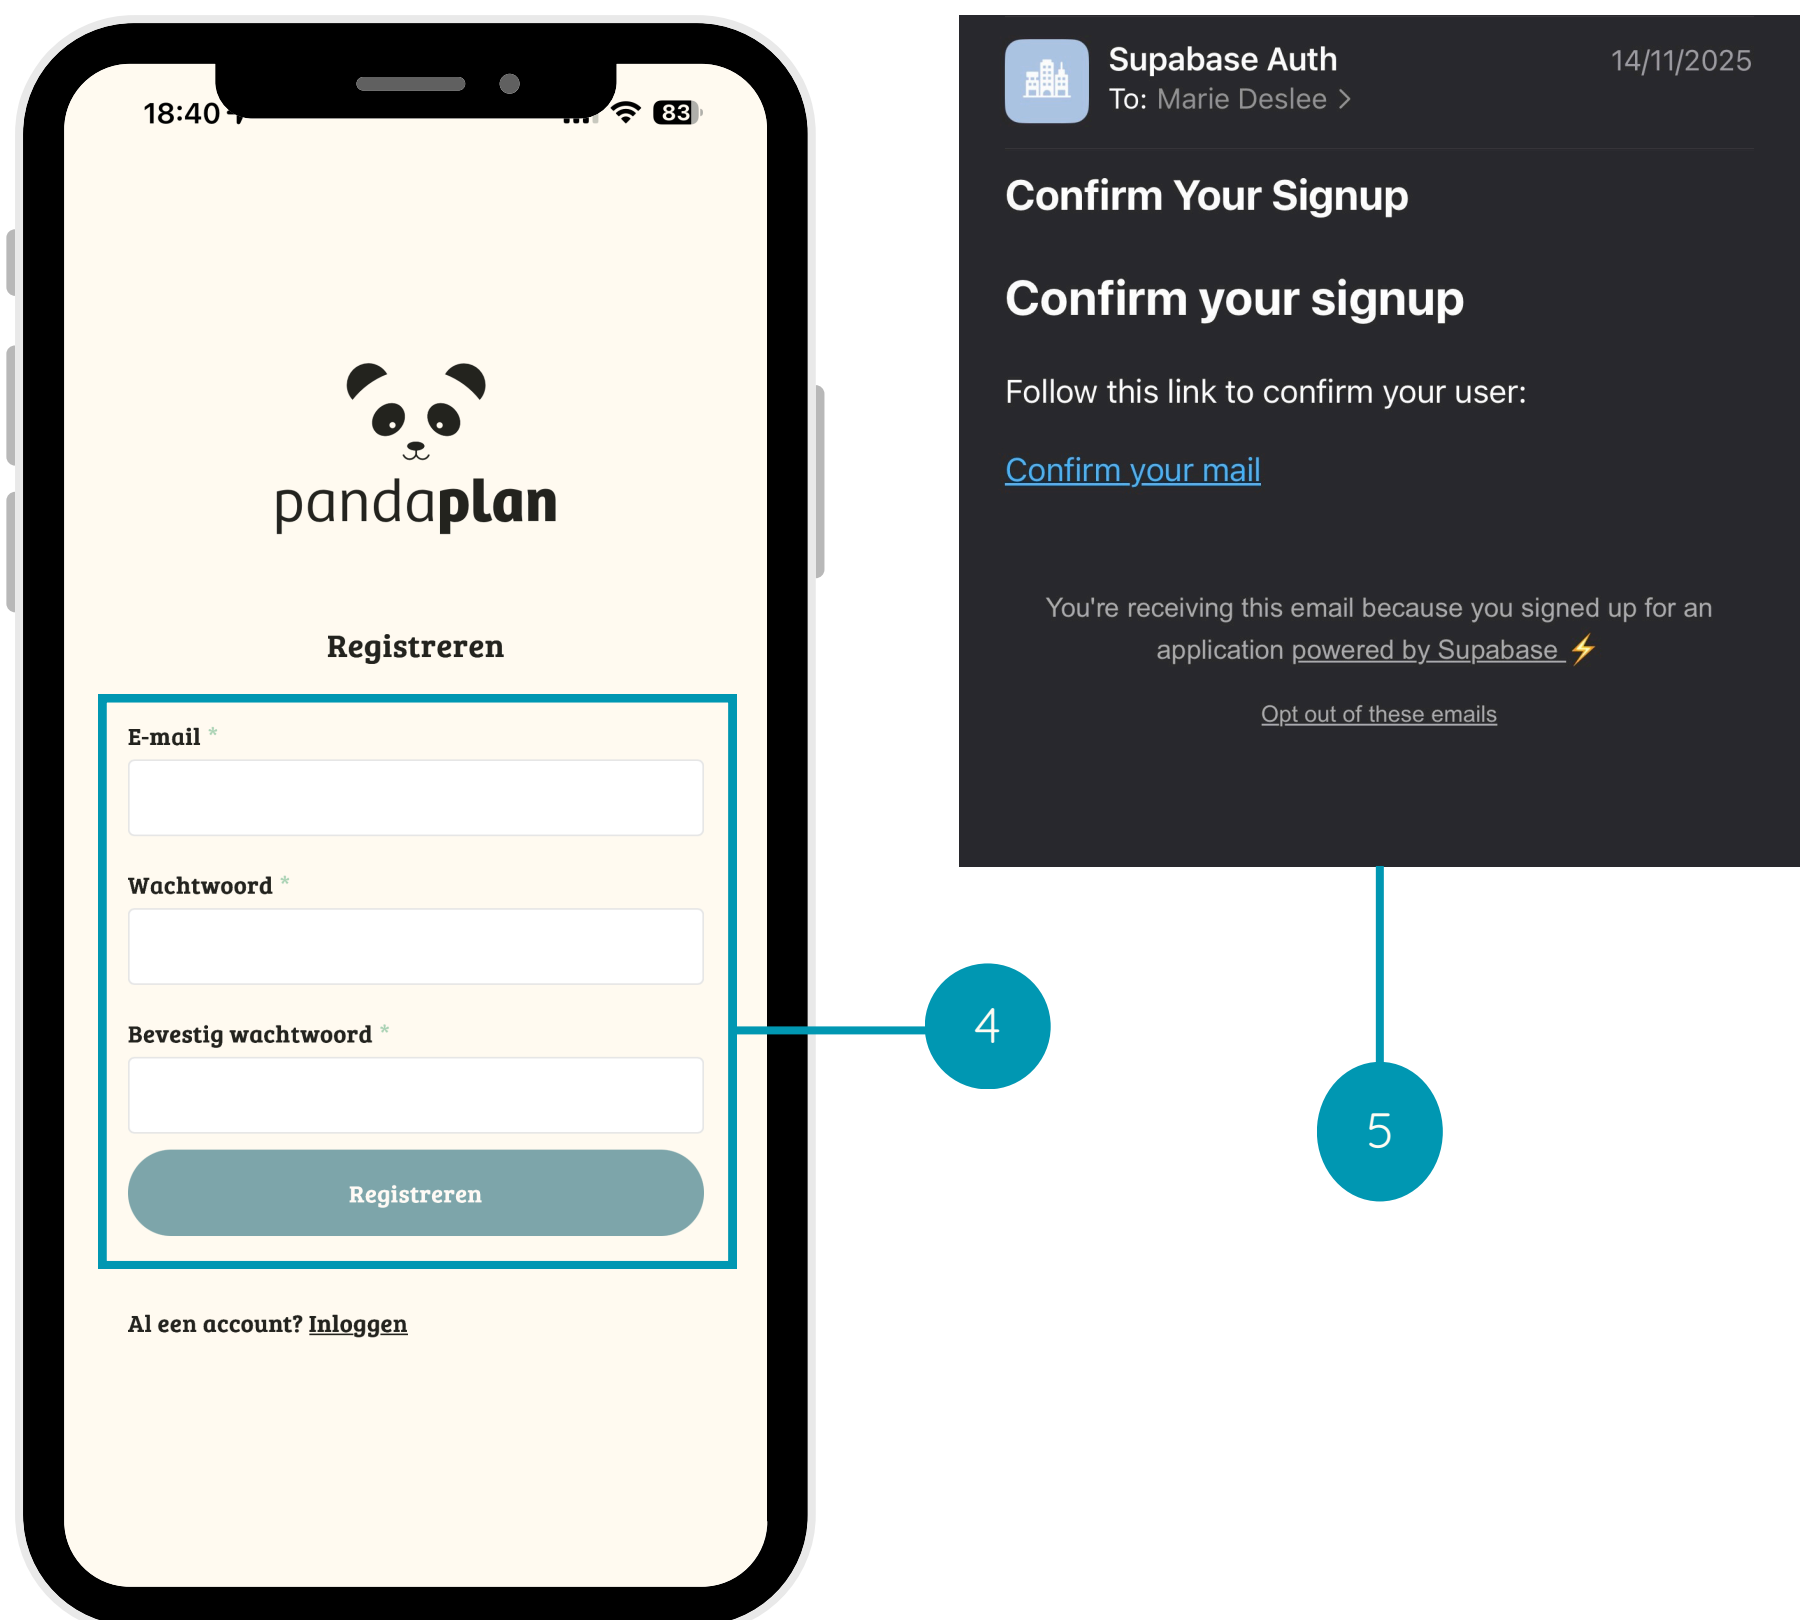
18:40

83

pandaplan

Registreren

E-mail *

Wachtwoord *

Bevestig wachtwoord *

Registreren

Al een account? Inloggen

Supabase Auth
To: Marie Deslee >

14/11/2025

Confirm Your Signup

Confirm your signup

Follow this link to confirm your user:

Confirm your mail

You're receiving this email because you signed up for an application powered by Supabase ⚡

Opt out of these emails

4

5